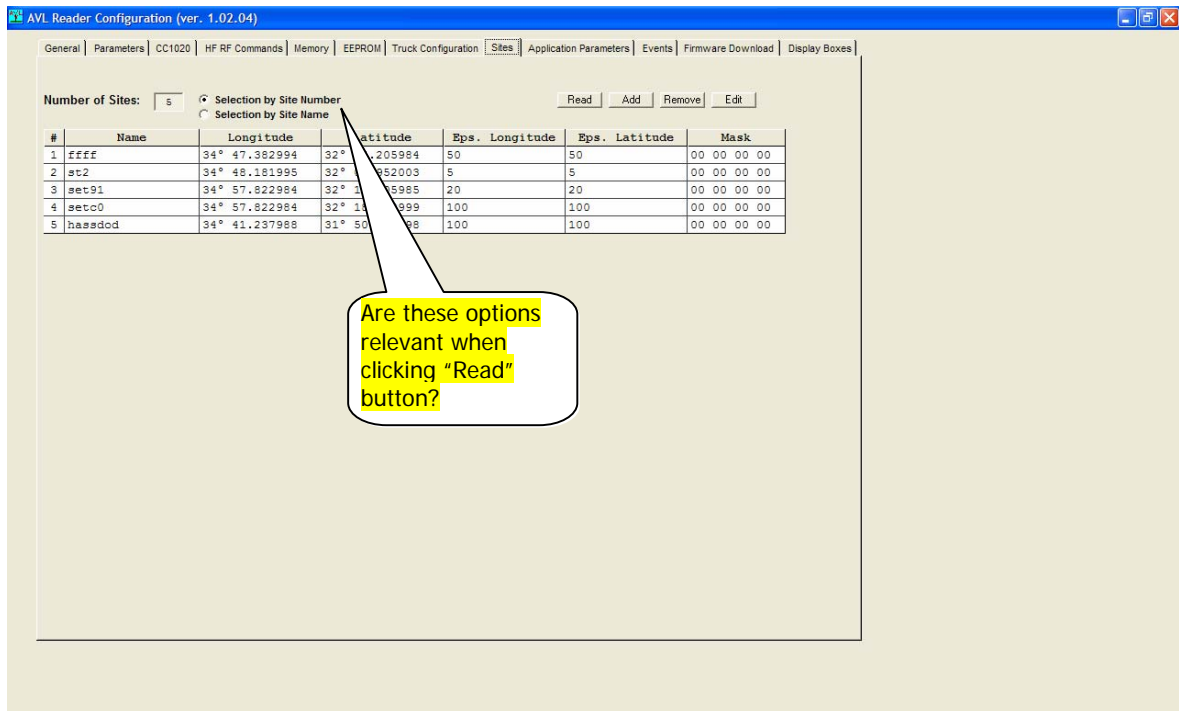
AVL Reader Configuration (ver. 1.02.04)

General | Parameters | CC1020 | HF RF Commands | Memory | EEPROM | Truck Configuration | Sites | Application Parameters | Events | Firmware Download | Display Boxes

Number of Sites: 5

Selection by Site Number
Selection by Site Name

Read | Add | Remove | Edit

| # | Name | Longitude | Latitude | Eps. Longitude | Eps. Latitude | Mask |
|---|---|---|---|---|---|---|
| 1 | ffff | 34° 47.382994 | 32° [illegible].205984 | 50 | 50 | 00 00 00 00 |
| 2 | st2 | 34° 48.181995 | 32° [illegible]952003 | 5 | 5 | 00 00 00 00 |
| 3 | set91 | 34° 57.822984 | 32° 1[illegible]35985 | 20 | 20 | 00 00 00 00 |
| 4 | setc0 | 34° 57.822984 | 32° 1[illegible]999 | 100 | 100 | 00 00 00 00 |
| 5 | hassdod | 34° 41.237988 | 31° 50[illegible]98 | 100 | 100 | 00 00 00 00 |

Are these options relevant when clicking "Read" button?